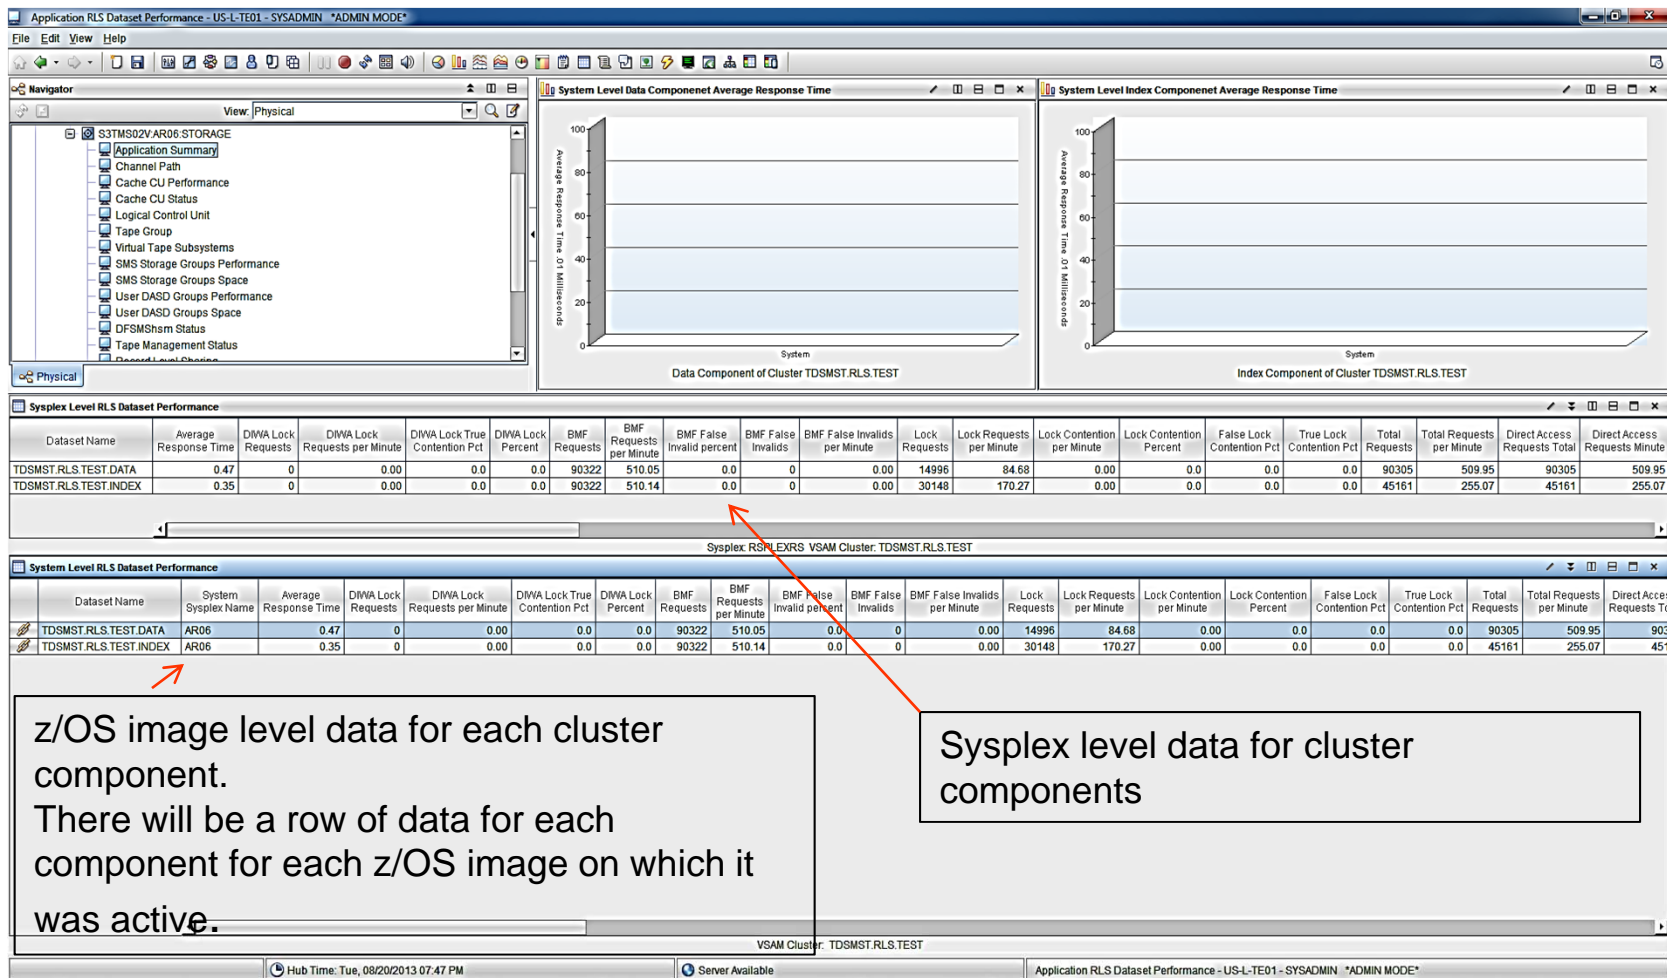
Application RLS Dataset Performance - US-L-TE01 - SYSADMIN *ADMIN MODE*

File Edit View Help

Navigator

View: Physical

S3TMS02V:AR06:STORAGE
Application Summary
Channel Path
Cache CU Performance
Cache CU Status
Logical Control Unit
Tape Group
Virtual Tape Subsystems
SMS Storage Groups Performance
SMS Storage Groups Space
User DASD Groups Performance
User DASD Groups Space
DFSMShsm Status
Tape Management Status

Physical

System Level Data Componenet Average Response Time

Average Response Time .01 Milliseconds
100
80
60
40
20
0
System
Data Component of Cluster TDSMST.RLS.TEST

System Level Index Componenet Average Response Time

Average Response Time .01 Milliseconds
100
80
60
40
20
0
System
Index Component of Cluster TDSMST.RLS.TEST

Sysplex Level RLS Dataset Performance

| Dataset Name | Average Response Time | DIWA Lock Requests | DIWA Lock Requests per Minute | DIWA Lock True Contention Pct | DIWA Lock Percent | BMF Requests | BMF Requests per Minute | BMF False Invalid percent | BMF False Invalids | BMF False Invalids per Minute | Lock Requests | Lock Requests per Minute | Lock Contention per Minute | Lock Contention Percent | False Lock Contention Pct | True Lock Contention Pct | Total Requests | Total Requests per Minute | Direct Access Requests Total | Direct Access Requests Minute |
|---|---|---|---|---|---|---|---|---|---|---|---|---|---|---|---|---|---|---|---|---|
| TDSMST.RLS.TEST.DATA | 0.47 | 0 | 0.00 | 0.0 | 0.0 | 90322 | 510.05 | 0.0 | 0 | 0.00 | 14996 | 84.68 | 0.00 | 0.0 | 0.0 | 0.0 | 90305 | 509.95 | 90305 | 509.95 |
| TDSMST.RLS.TEST.INDEX | 0.35 | 0 | 0.00 | 0.0 | 0.0 | 90322 | 510.14 | 0.0 | 0 | 0.00 | 30148 | 170.27 | 0.00 | 0.0 | 0.0 | 0.0 | 45161 | 255.07 | 45161 | 255.07 |

Sysplex: RSPLEXRS VSAM Cluster: TDSMST.RLS.TEST

System Level RLS Dataset Performance

| Dataset Name | System Sysplex Name | Average Response Time | DIWA Lock Requests | DIWA Lock Requests per Minute | DIWA Lock True Contention Pct | DIWA Lock Percent | BMF Requests | BMF Requests per Minute | BMF False Invalid percent | BMF False Invalids | BMF False Invalids per Minute | Lock Requests | Lock Requests per Minute | Lock Contention per Minute | Lock Contention Percent | False Lock Contention Pct | True Lock Contention Pct | Total Requests | Total Requests per Minute | Direct Acce Requests T |
|---|---|---|---|---|---|---|---|---|---|---|---|---|---|---|---|---|---|---|---|---|
| TDSMST.RLS.TEST.DATA | AR06 | 0.47 | 0 | 0.00 | 0.0 | 0.0 | 90322 | 510.05 | 0.0 | 0 | 0.00 | 14996 | 84.68 | 0.00 | 0.0 | 0.0 | 0.0 | 90305 | 509.95 | 903 |
| TDSMST.RLS.TEST.INDEX | AR06 | 0.35 | 0 | 0.00 | 0.0 | 0.0 | 90322 | 510.14 | 0.0 | 0 | 0.00 | 30148 | 170.27 | 0.00 | 0.0 | 0.0 | 0.0 | 45161 | 255.07 | 451 |

z/OS image level data for each cluster component.
There will be a row of data for each component for each z/OS image on which it was active.

Sysplex level data for cluster components

VSAM Cluster: TDSMST.RLS.TEST

Hub Time: Tue, 08/20/2013 07:47 PM
Server Available
Application RLS Dataset Performance - US-L-TE01 - SYSADMIN *ADMIN MODE*